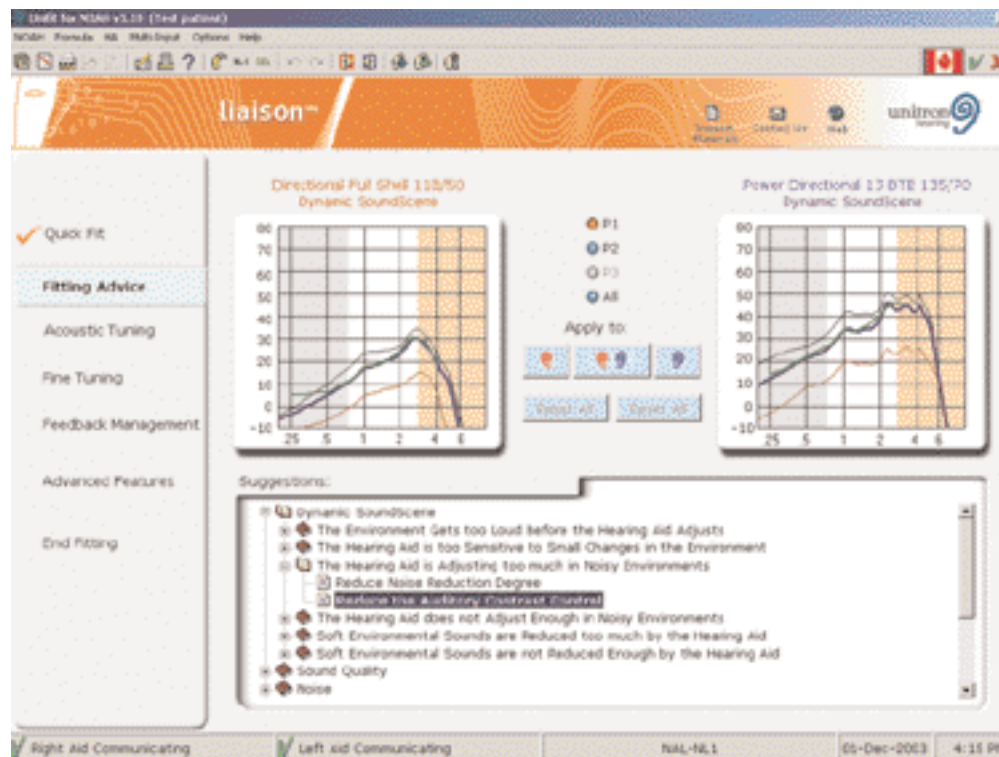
Unifit for NOAH v3.10 (Test patient)
NOAH Formula Kit Multi-Input Options Help

liaison

Unitron

Directional Full Shell 115/50
Dynamic SoundScene

Power Directional 13 BTE 135/70
Dynamic SoundScene

Quick Fit
Fitting Advice
Acoustic Tuning
Fine Tuning
Feedback Management
Advanced Features
End Fitting

80
70
60
50
40
30
20
10
0
-10
.25 .5 1 2 4 6

P1
P2
P3
All
Apply to:

Reset All
Reset All

80
70
60
50
40
30
20
10
0
-10
.25 .5 1 2 4 6

Suggestions:
Dynamic SoundScene
The Environment Gets too Loud before the Hearing Aid Adjusts
The Hearing Aid is too Sensitive to Small Changes in the Environment
The Hearing Aid is Adjusting too much in Noisy Environments
Reduce Noise Reduction Degree
Reduce the Auditory Contrast Control
The Hearing Aid does not Adjust Enough in Noisy Environments
Soft Environmental Sounds are Reduced too much by the Hearing Aid
Soft Environmental Sounds are not Reduced Enough by the Hearing Aid
Sound Quality
Noise

Right Aid Communicating
Left Aid Communicating
NAL-NL1
01-Dec-2003
4:15 P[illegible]